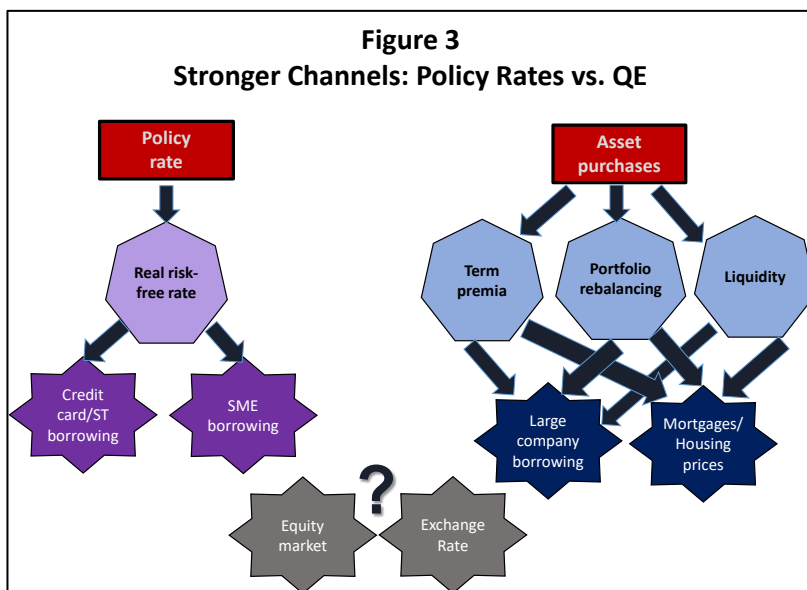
Figure 3
Stronger Channels: Policy Rates vs. QE

Policy rate

Real risk-free rate

Credit card/ST borrowing

SME borrowing

Asset purchases

Term premia

Portfolio rebalancing

Liquidity

Large company borrowing

Mortgages/ Housing prices

?

Equity market

Exchange Rate